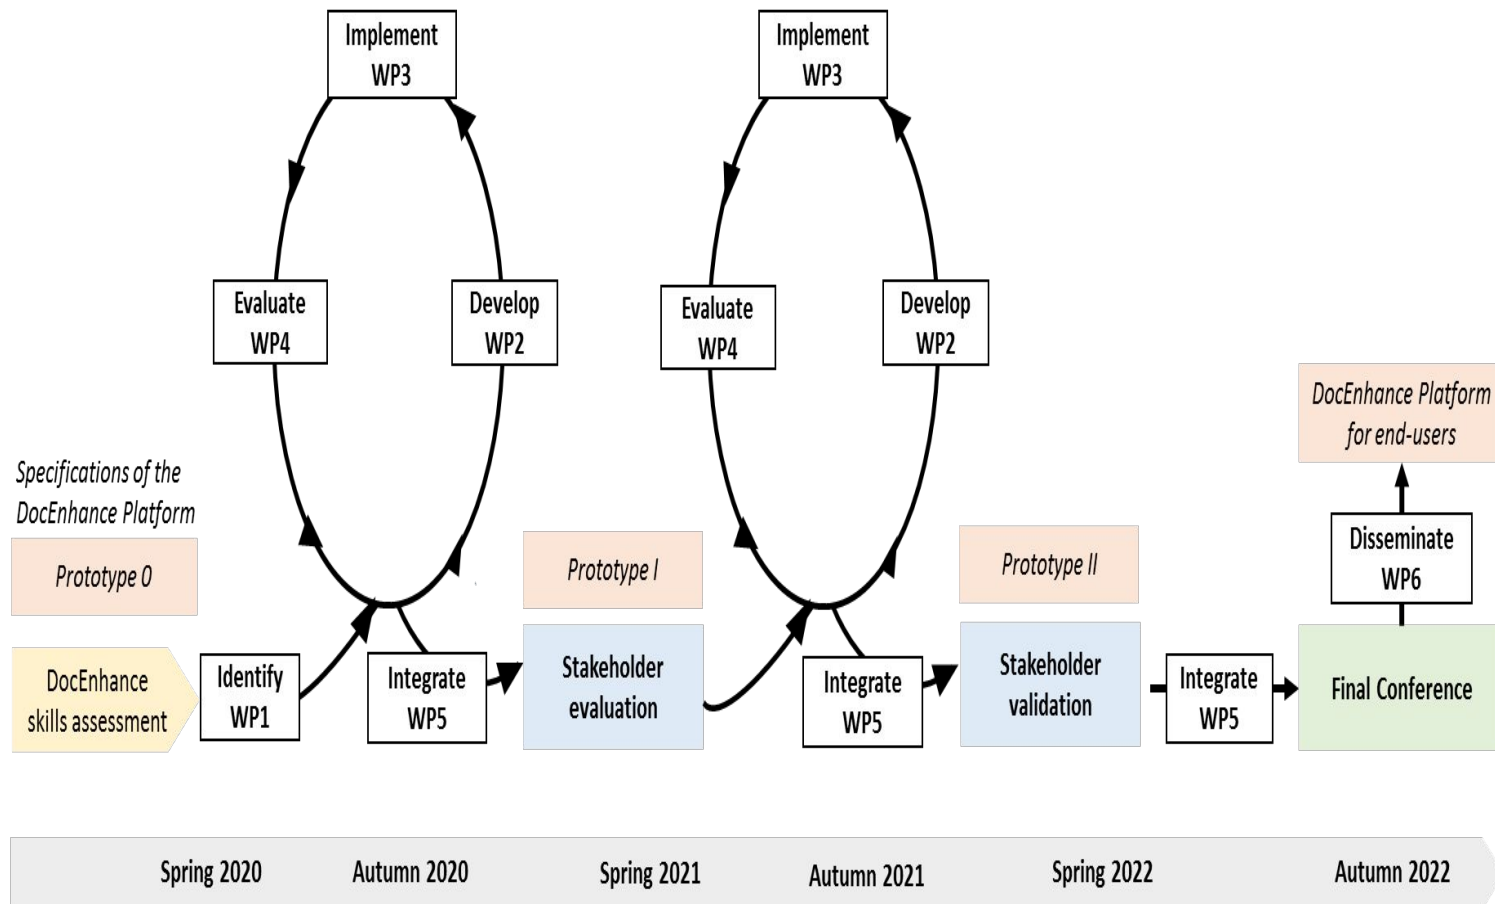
Implement WP3

Evaluate WP4

Develop WP2

Implement WP3

Evaluate WP4

Develop WP2

DocEnhance Platform for end-users

Specifications of the DocEnhance Platform

Prototype 0

Prototype I

Prototype II

Disseminate WP6

DocEnhance skills assessment

Identify WP1

Integrate WP5

Stakeholder evaluation

Integrate WP5

Stakeholder validation

Integrate WP5

Final Conference

Spring 2020

Autumn 2020

Spring 2021

Autumn 2021

Spring 2022

Autumn 2022